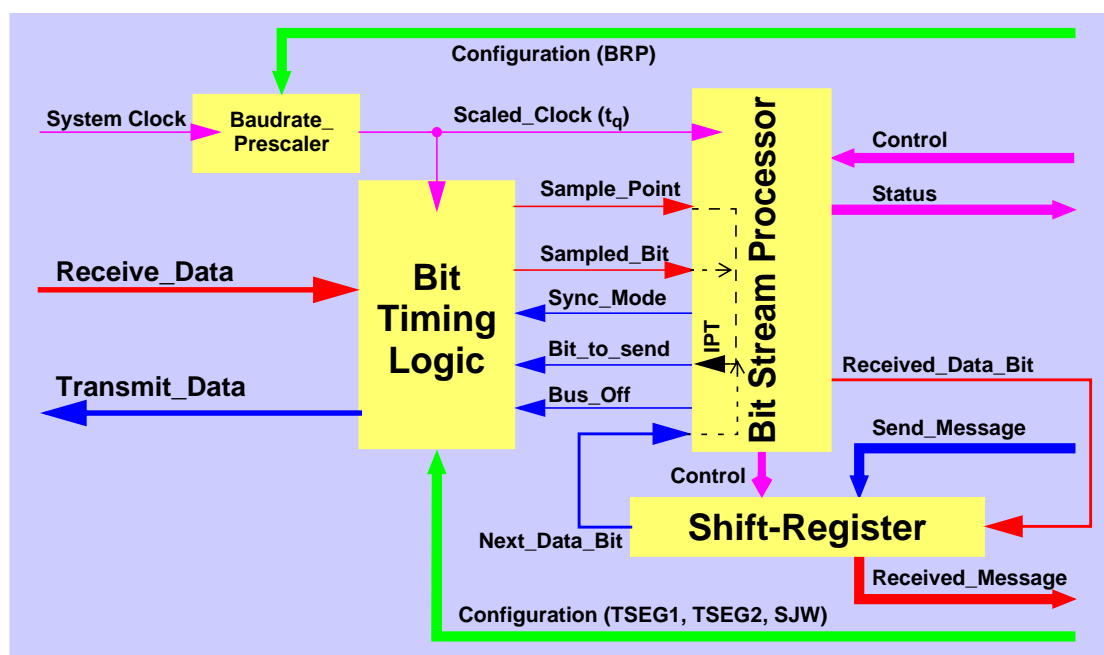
Configuration (BRP)

System Clock

Baudrate_ Prescaler

Scaled_Clock ($t_q$)

Control

Status

Sample_Point

Sampled_Bit

Receive_Data

Bit Timing Logic

Sync_Mode

Bit_to_send

IPT

Bit Stream Processor

Received_Data_Bit

Transmit_Data

Bus_Off

Send_Message

Control

Next_Data_Bit

Shift-Register

Received_Message

Configuration (TSEG1, TSEG2, SJW)